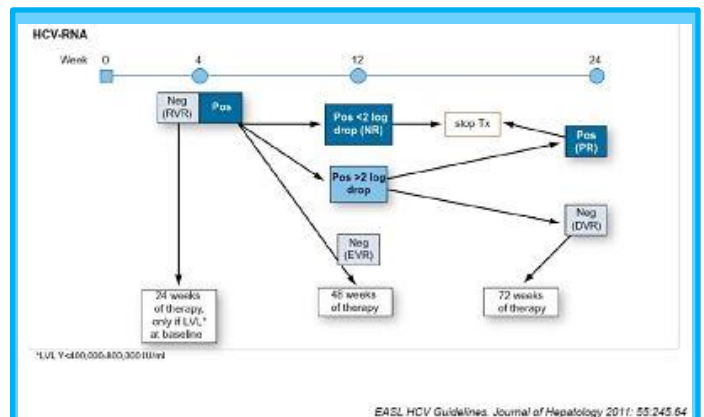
HCV-RNA

Week 0 4 12 24

Neg (RVR)

Pos

Pos <2 log drop (NR)

stop Tx

Pos (PR)

Pos >2 log drop

Neg (DVR)

Neg (EVR)

24 weeks of therapy, only if LVL* at baseline

48 weeks of therapy

72 weeks of therapy

*LVL Y<400,000-800,000 IU/ml

EASL HCV Guidelines. Journal of Hepatology 2011: 55:245-64